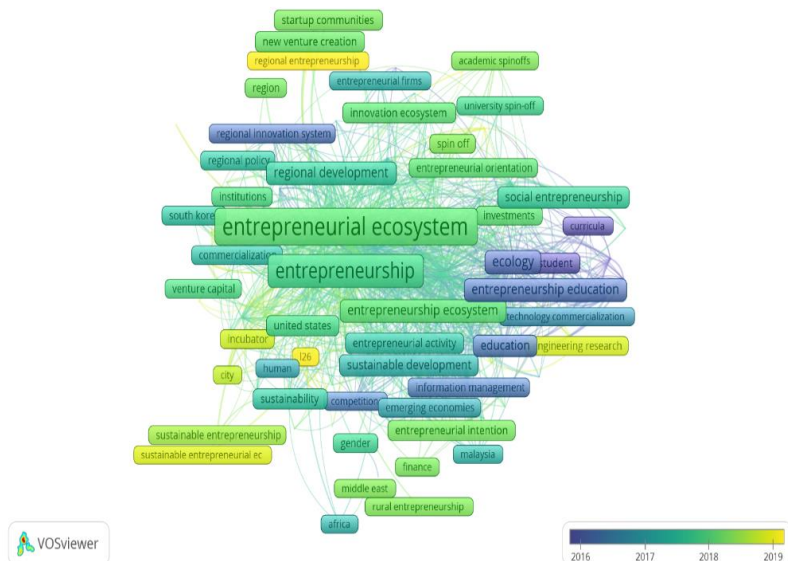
startup communities
new venture creation
regional entrepreneurship
academic spinoffs
entrepreneurial firms
region
innovation ecosystem
university spin-off
regional innovation system
spin off
regional policy
regional development
entrepreneurial orientation
institutions
social entrepreneurship
south kore
investments
entrepreneurial ecosystem
curricula
commercialization
ecology
student
entrepreneurship
venture capital
entrepreneurship education
entrepreneurship ecosystem
united states
technology commercialization
incubator
entrepreneurial activity
education
engineering research
i26
city
human
sustainable development
information management
sustainability
competition
emerging economies
sustainable entrepreneurship
entrepreneurial intention
sustainable entrepreneurial ec
gender
malaysia
finance
middle east
rural entrepreneurship
africa
VOSviewer
2016
2017
2018
2019